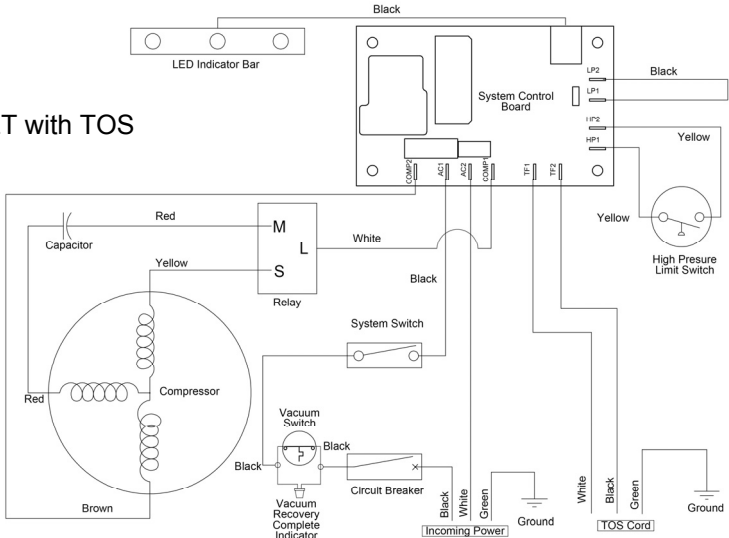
Black

LED Indicator Bar

System Control Board

LP2

LP1

Black

T with TOS

HP2

HP1

Yellow

COMP2

AC1

AC2

COMP1

TF1

TF2

Red

Capacitor

M

L

White

S

Yellow

Relay

Yellow

High Presure Limit Switch

Black

System Switch

Red

Compressor

Vacuum Switch

Black

Black

Circuit Breaker

Vacuum Recovery Complete Indicator

Brown

Black

White

Green

Ground

Incoming Power

White

Black

Green

Ground

TOS Cord